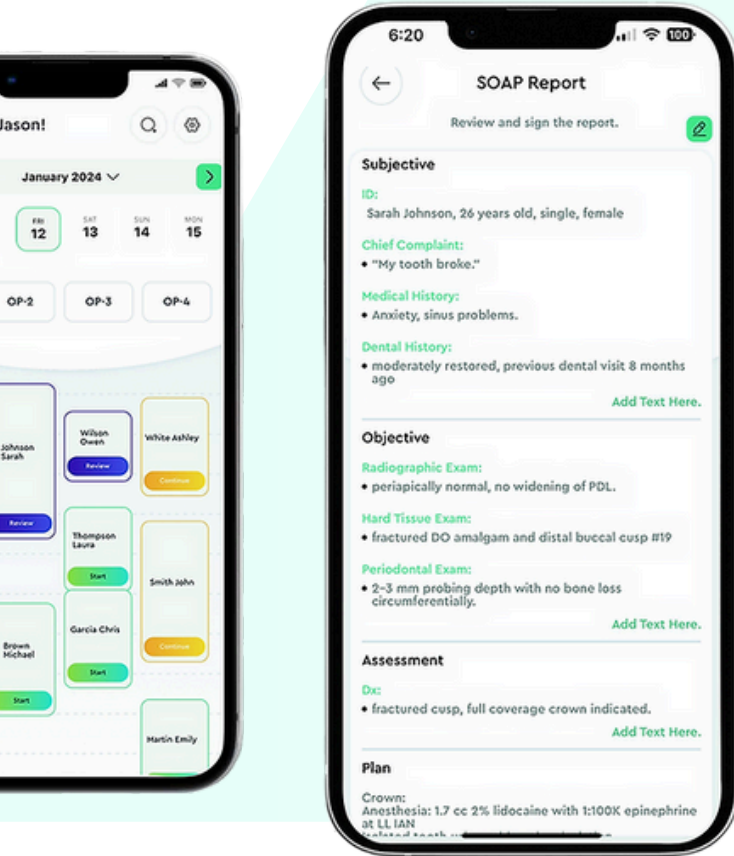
Jason!

January 2024

FRI 12 SAT 13 SUN 14 MON 15

OP-2 OP-3 OP-4

Johnson Sarah
Review

Wilson Owen
Review

White Ashley
Continue

Thompson Laura
Start

Smith John
Continue

Brown Michael
Start

Garcia Chris
Start

Martin Emily

6:20 100

SOAP Report

Review and sign the report.

Subjective

ID:
Sarah Johnson, 26 years old, single, female

Chief Complaint:
• "My tooth broke."

Medical History:
• Anxiety, sinus problems.

Dental History:
• moderately restored, previous dental visit 8 months ago

Add Text Here.

Objective

Radiographic Exam:
• periapically normal, no widening of PDL.

Hard Tissue Exam:
• fractured DO amalgam and distal buccal cusp #19

Periodontal Exam:
• 2-3 mm probing depth with no bone loss circumferentially.

Add Text Here.

Assessment

Dx:
• fractured cusp, full coverage crown indicated.

Add Text Here.

Plan

Crown:
Anesthesia: 1.7 cc 2% lidocaine with 1:100K epinephrine at LL IAN
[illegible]